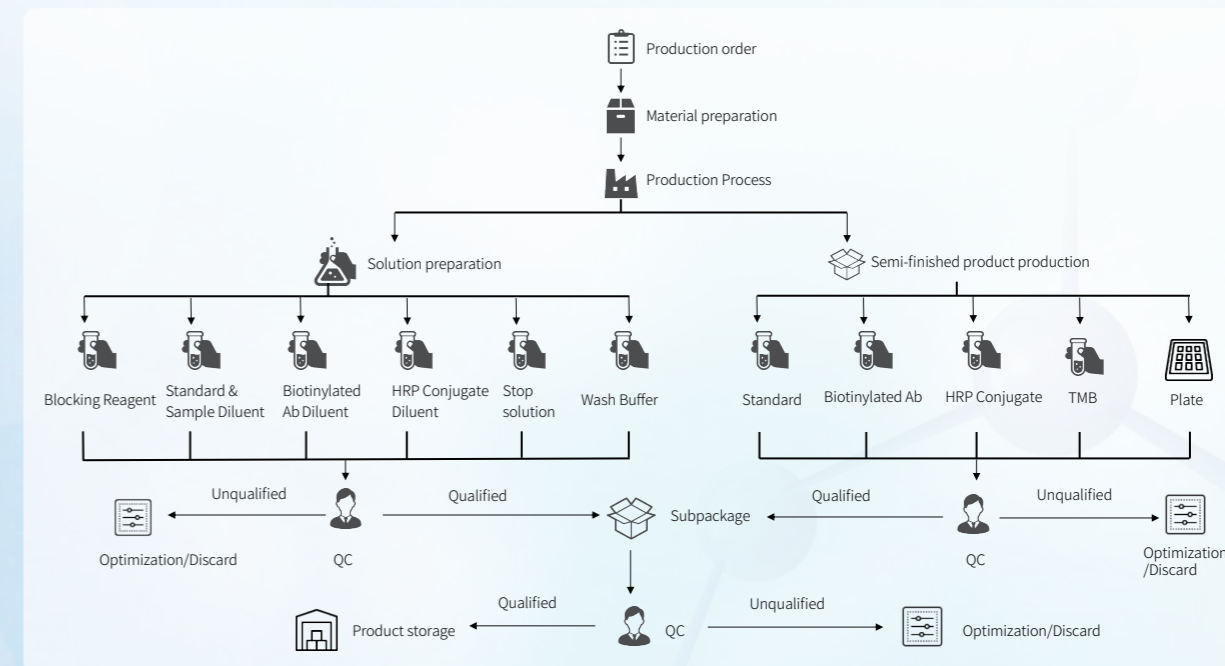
Production order

Material preparation

Production Process

Solution preparation

Semi-finished product production

Blocking Reagent

Standard & Sample Diluent

Biotinylated Ab Diluent

HRP Conjugate Diluent

Stop solution

Wash Buffer

Standard

Biotinylated Ab

HRP Conjugate

TMB

Plate

Unqualified

Qualified

Qualified

Unqualified

Optimization/Discard

QC

Subpackage

QC

Optimization /Discard

Qualified

Unqualified

Product storage

QC

Optimization/Discard